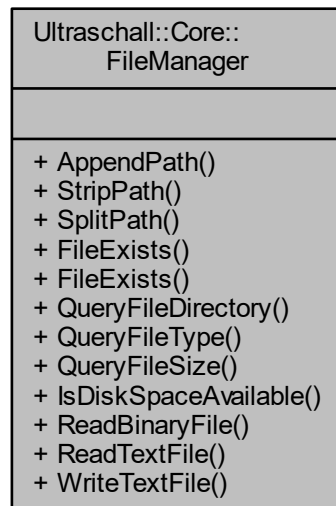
Ultraschall::Core::
FileManager

+ AppendPath()
+ StripPath()
+ SplitPath()
+ FileExists()
+ FileExists()
+ QueryFileDirectory()
+ QueryFileType()
+ QueryFileSize()
+ IsDiskSpaceAvailable()
+ ReadBinaryFile()
+ ReadTextFile()
+ WriteTextFile()